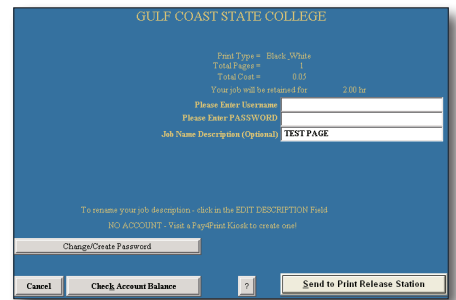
GULF COAST STATE COLLEGE

Print Type = Black_White
Total Pages = 1
Total Cost = 0.05

Your job will be retained for 2.00 hr

Please Enter Username
Please Enter PASSWORD
Job Name Description (Optional) TEST PAGE

To rename your job description - click in the EDIT DESCRIPTION Field
NO ACCOUNT - Visit a Pay4Print Kiosk to create one!

Change/Create Password

Cancel
Check Account Balance
?
Send to Print Release Station